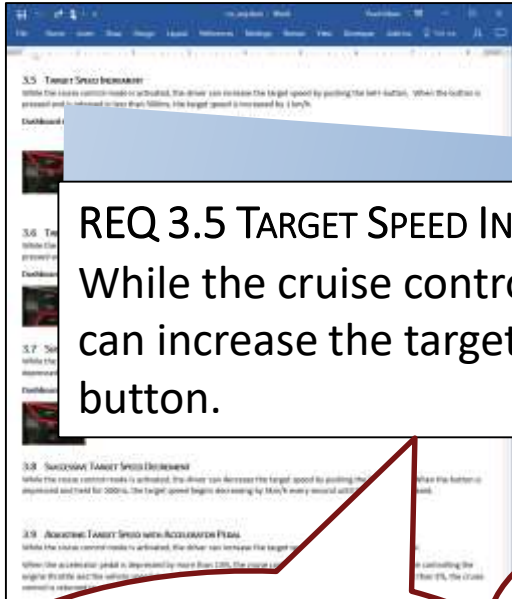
3.5 Target Speed Increment

While the cruise control mode is activated, the driver can increase the target speed by pushing the SET+ button. When the button is pressed and is released in less than 500ms, the target speed is increased by 1 km/h.

Dashboard

3.6 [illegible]

3.7 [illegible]

3.8 Successive Target Speed Decrement

While the cruise control mode is activated, the driver can decrease the target speed by pushing the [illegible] When the button is depressed and held for 500ms, the target speed begins decreasing by 5km/h every second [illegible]

3.9 Adjusting Target Speed with Accelerator Pedal

While the cruise control mode is activated, the driver can increase the target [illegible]

When the accelerator pedal is depressed by more than 10%, the cruise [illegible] controlling the engine throttle and the vehicle speed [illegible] than 5%, the cruise control is reactivated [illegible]

REQ 3.5 Target Speed In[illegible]
While the cruise contro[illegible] can increase the target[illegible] button.